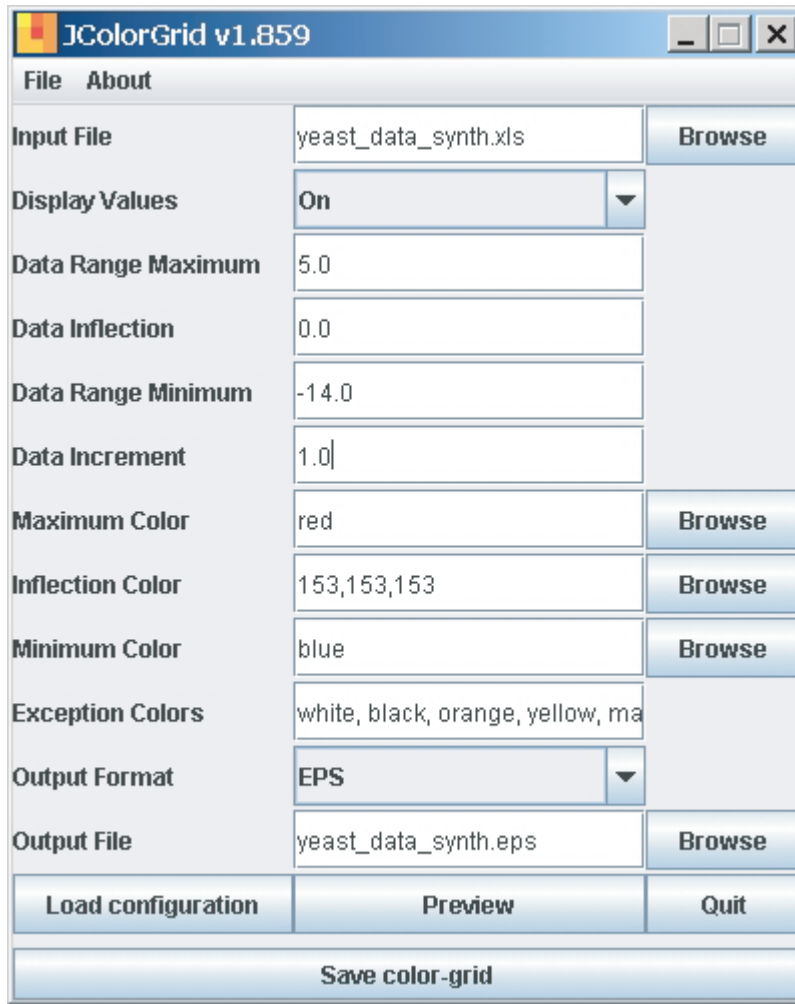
JColorGrid v1.859

File About

Input File yeast_data_synth.xls Browse

Display Values On

Data Range Maximum 5.0

Data Inflection 0.0

Data Range Minimum -14.0

Data Increment 1.0

Maximum Color red Browse

Inflection Color 153,153,153 Browse

Minimum Color blue Browse

Exception Colors white, black, orange, yellow, ma

Output Format EPS

Output File yeast_data_synth.eps Browse

Load configuration Preview Quit

Save color-grid